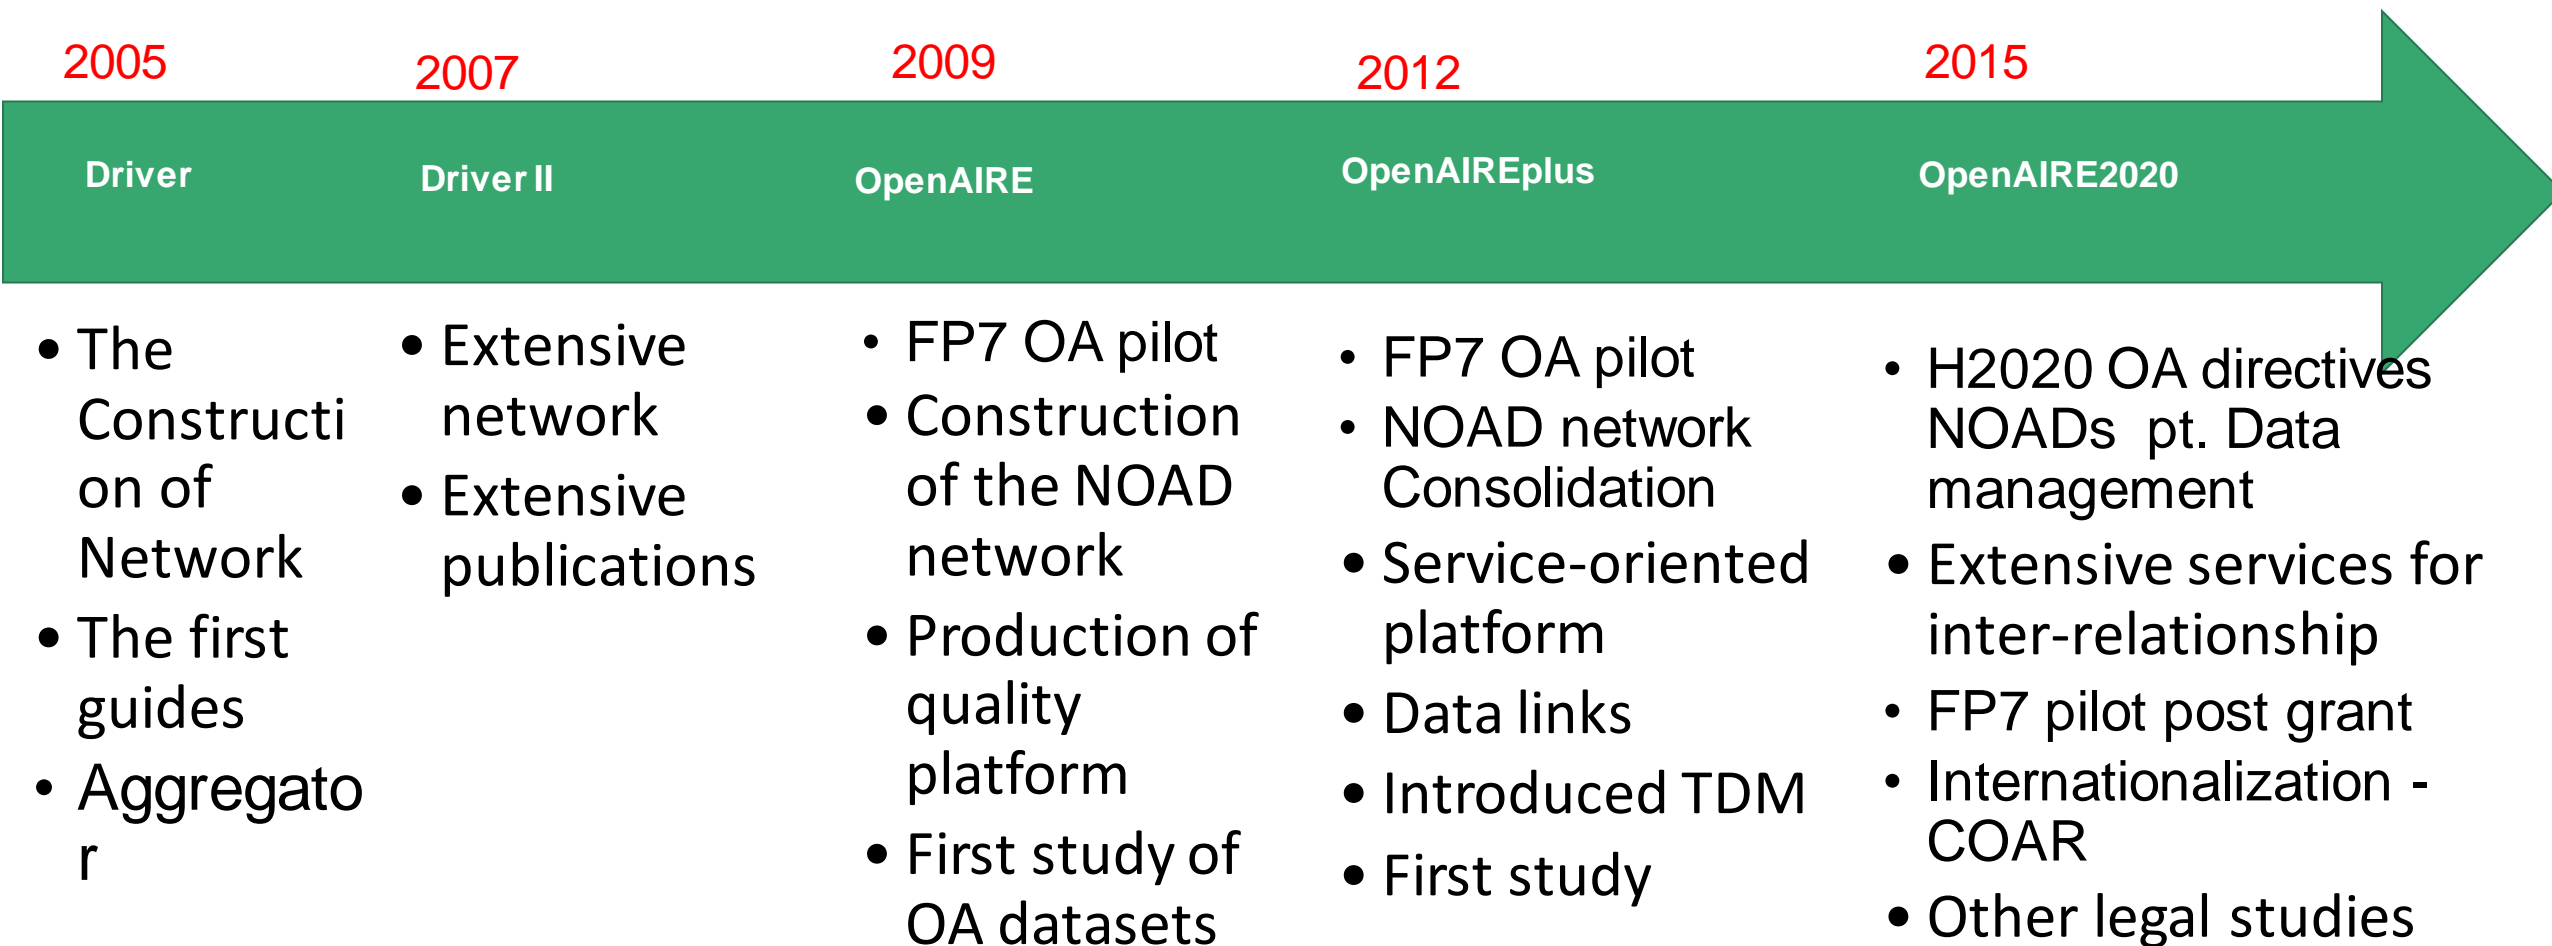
2005

Driver

- The Constructi on of Network
- The first guides
- Aggregato r

2007

Driver II

- Extensive network
- Extensive publications

2009

OpenAIRE

- FP7 OA pilot
- Construction of the NOAD network
- Production of quality platform
- First study of OA datasets

2012

OpenAIREplus

- FP7 OA pilot
- NOAD network Consolidation
- Service-oriented platform
- Data links
- Introduced TDM
- First study

2015

OpenAIRE2020

- H2020 OA directives NOADs pt. Data management
- Extensive services for inter-relationship
- FP7 pilot post grant
- Internationalization - COAR
- Other legal studies